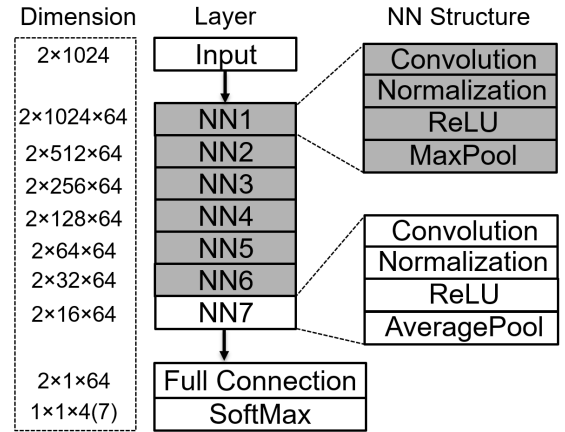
Dimension
2×1024
2×1024×64
2×512×64
2×256×64
2×128×64
2×64×64
2×32×64
2×16×64
2×1×64
1×1×4(7)

Layer
Input
NN1
NN2
NN3
NN4
NN5
NN6
NN7
Full Connection
SoftMax

NN Structure
Convolution
Normalization
ReLU
MaxPool

Convolution
Normalization
ReLU
AveragePool